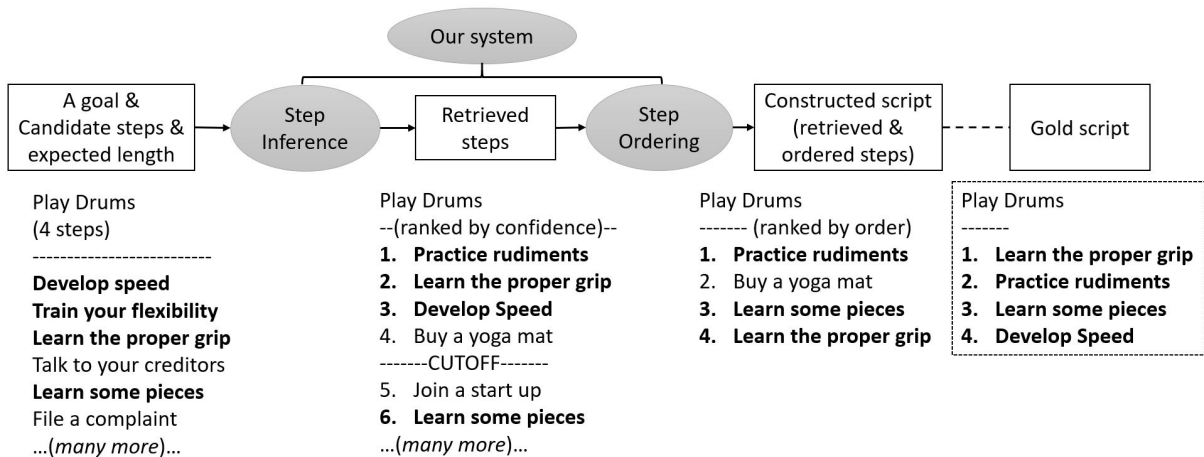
Our system

A goal & Candidate steps & expected length

Step Inference

Retrieved steps

Step Ordering

Constructed script (retrieved & ordered steps)

Gold script

Play Drums
(4 steps)
--------------------------
**Develop speed**
**Train your flexibility**
**Learn the proper grip**
Talk to your creditors
**Learn some pieces**
File a complaint
...(*many more*)...

Play Drums
--(ranked by confidence)--
1. **Practice rudiments**
2. **Learn the proper grip**
3. **Develop Speed**
4. Buy a yoga mat
-------CUTOFF-------
5. Join a start up
6. **Learn some pieces**
...(*many more*)...

Play Drums
------- (ranked by order)
1. **Practice rudiments**
2. Buy a yoga mat
3. **Learn some pieces**
4. **Learn the proper grip**

Play Drums
-------
1. **Learn the proper grip**
2. **Practice rudiments**
3. **Learn some pieces**
4. **Develop Speed**